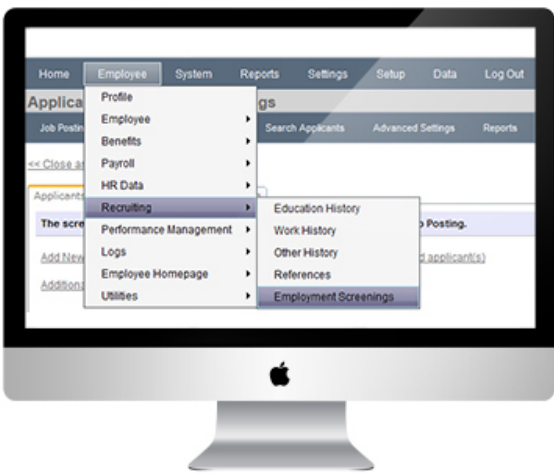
Home Employee System Reports Settings Setup Data Log Out

Applica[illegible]gs

Job Postin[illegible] Search Applicants Advanced Settings Reports

<< Close a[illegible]

Applicants

The scre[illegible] Posting.

Add New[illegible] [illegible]d applicant(s)

Additio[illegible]

Profile
Employee
Benefits
Payroll
HR Data
Recruiting
Performance Management
Logs
Employee Homepage
Utilities

Education History
Work History
Other History
References
Employment Screenings